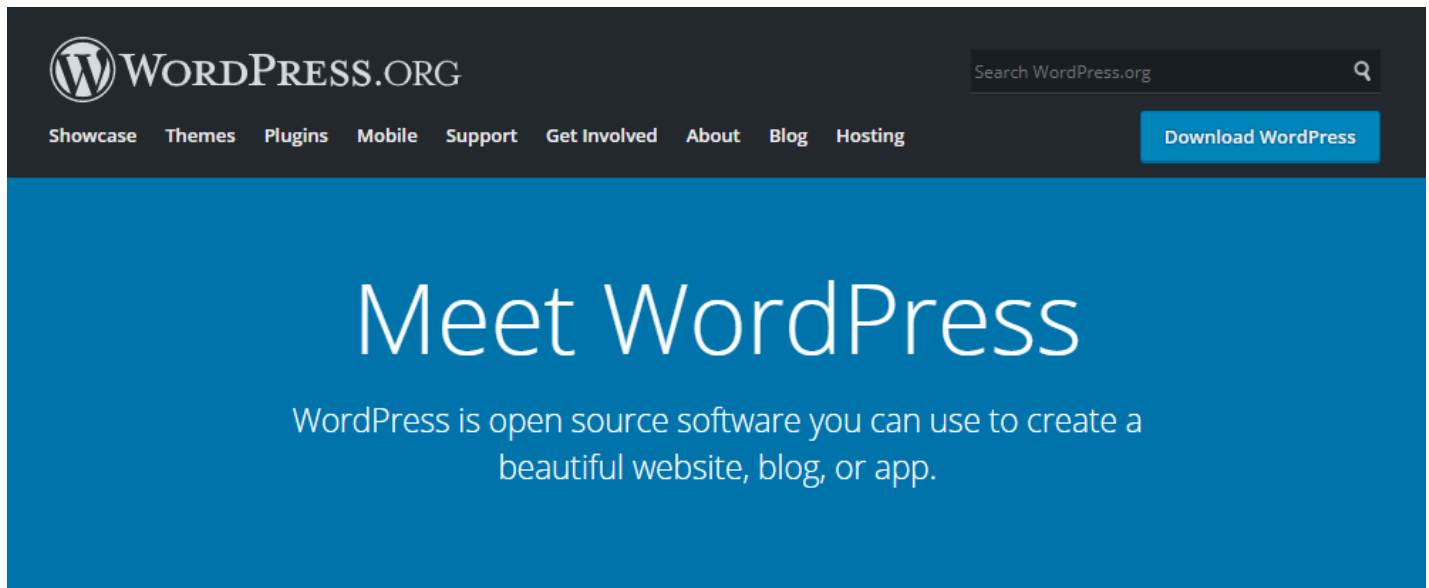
WordPress.org

Search WordPress.org

Showcase Themes Plugins Mobile Support Get Involved About Blog Hosting

Download WordPress

Meet WordPress

WordPress is open source software you can use to create a beautiful website, blog, or app.